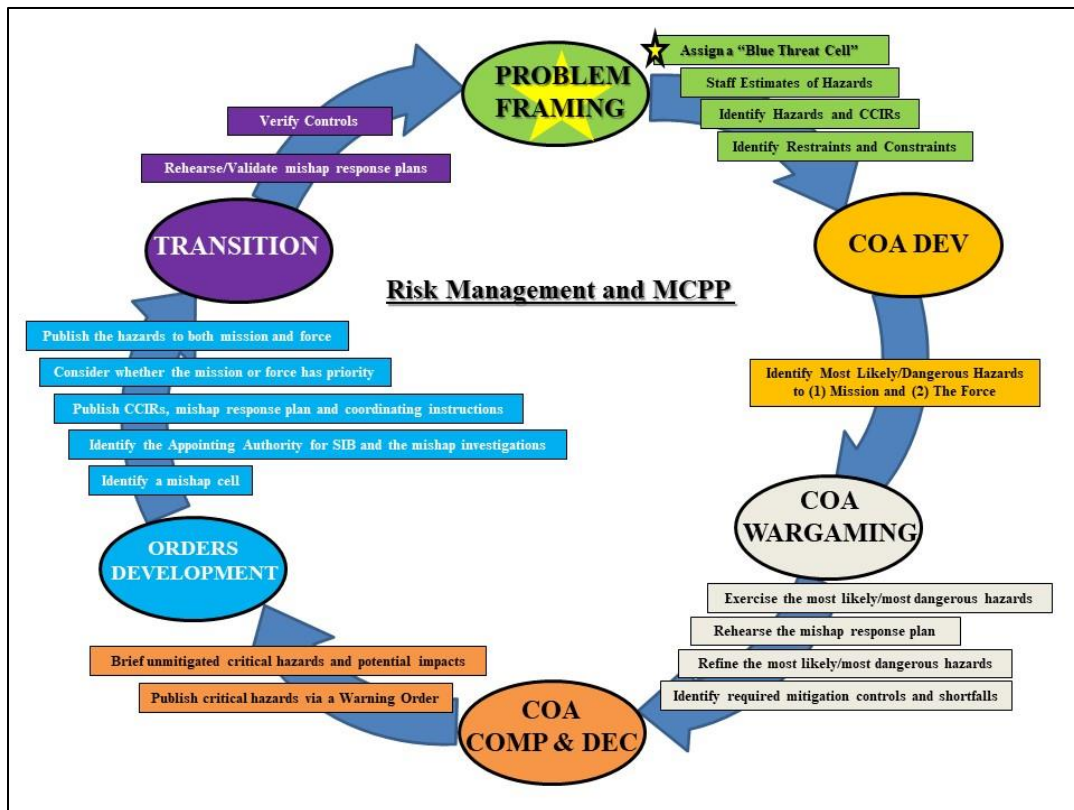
PROBLEM FRAMING

Assign a "Blue Threat Cell"

Staff Estimates of Hazards

Identify Hazards and CCIRs

Identify Restraints and Constraints

Verify Controls

Rehearse/Validate mishap response plans

TRANSITION

Risk Management and MCPP

COA DEV

Identify Most Likely/Dangerous Hazards to (1) Mission and (2) The Force

Publish the hazards to both mission and force

Consider whether the mission or force has priority

Publish CCIRs, mishap response plan and coordinating instructions

Identify the Appointing Authority for SIB and the mishap investigations

Identify a mishap cell

COA WARGAMING

ORDERS DEVELOPMENT

Exercise the most likely/most dangerous hazards

Rehearse the mishap response plan

Refine the most likely/most dangerous hazards

Identify required mitigation controls and shortfalls

Brief unmitigated critical hazards and potential impacts

Publish critical hazards via a Warning Order

COA COMP & DEC